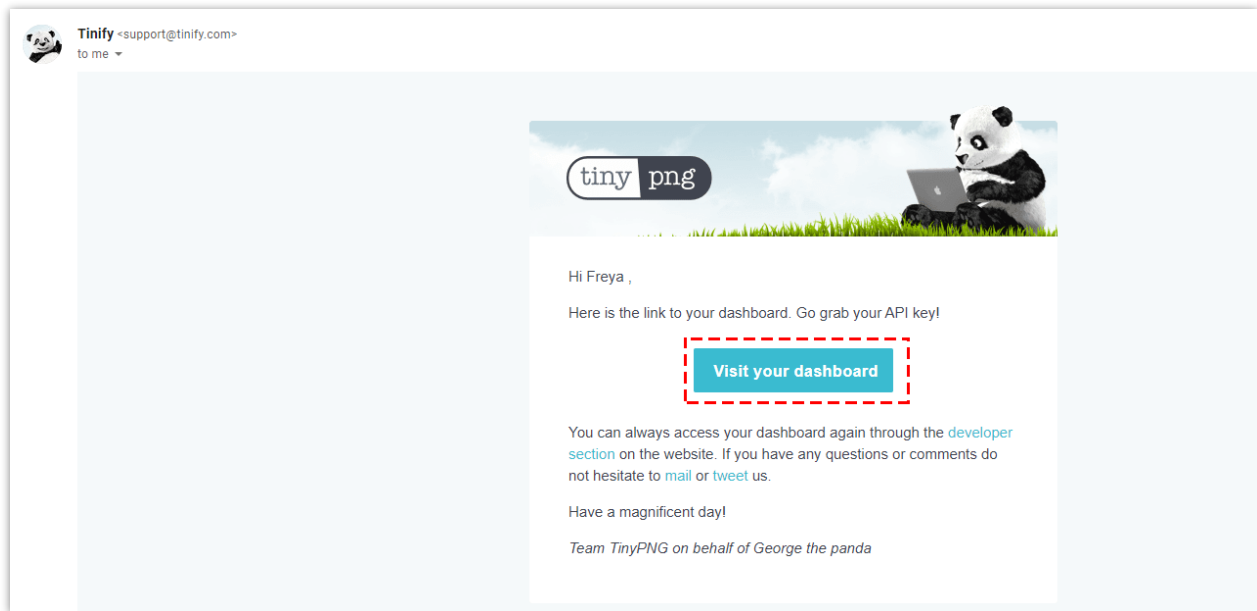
Tinify <support@tinify.com>
to me

tiny png

Hi Freya ,

Here is the link to your dashboard. Go grab your API key!

Visit your dashboard

You can always access your dashboard again through the developer section on the website. If you have any questions or comments do not hesitate to mail or tweet us.

Have a magnificent day!

Team TinyPNG on behalf of George the panda